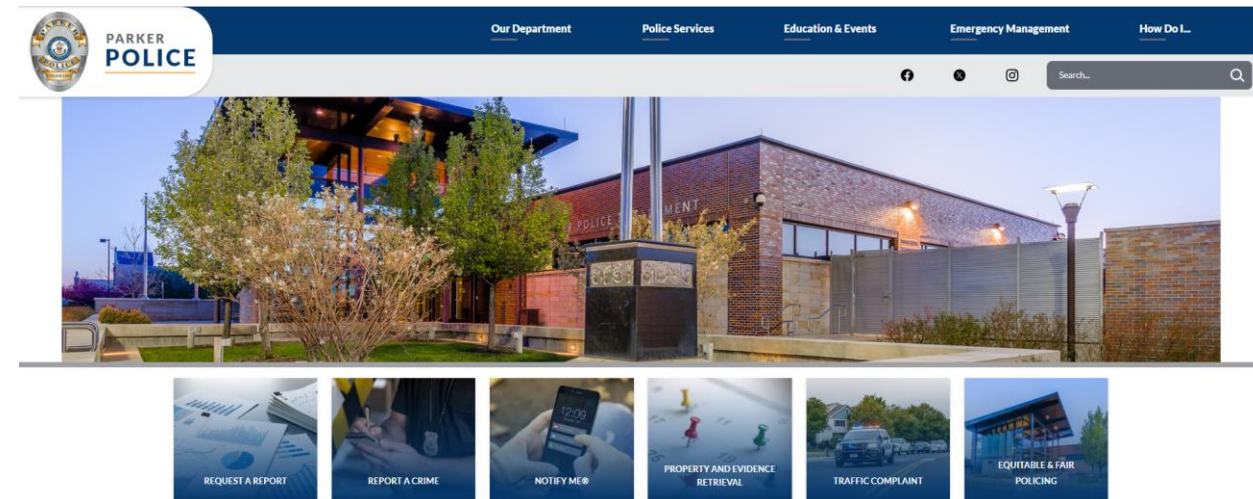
PARKER POLICE

Our Department
Police Services
Education & Events
Emergency Management
How Do I...

Search...

POLICE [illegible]MENT

REQUEST A REPORT
REPORT A CRIME
12:09
NOTIFY ME®
PROPERTY AND EVIDENCE RETRIEVAL
TRAFFIC COMPLAINT
EQUITABLE & FAIR POLICING